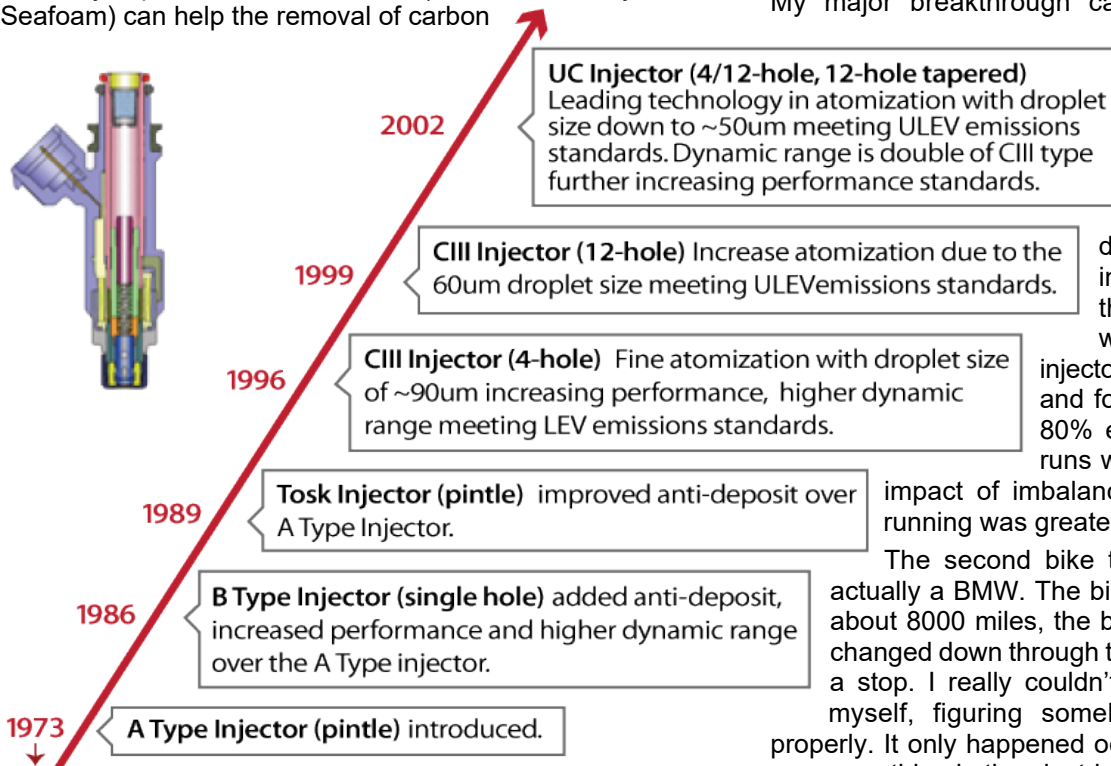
Seafoam) can help the removal of carbon

My major breakthrough ca

2002

UC Injector (4/12-hole, 12-hole tapered) Leading technology in atomization with droplet size down to ~50um meeting ULEV emissions standards. Dynamic range is double of CIII type further increasing performance standards.

1999

CIII Injector (12-hole) Increase atomization due to the 60um droplet size meeting ULEVemissions standards.

1996

CIII Injector (4-hole) Fine atomization with droplet size of ~90um increasing performance, higher dynamic range meeting LEV emissions standards.

1989

Tosk Injector (pintle) improved anti-deposit over A Type Injector.

1986

B Type Injector (single hole) added anti-deposit, increased performance and higher dynamic range over the A Type injector.

1973

A Type Injector (pintle) introduced.

d
in
th
w
injecto
and fo
80% e
runs w
impact of imbalanc
running was greate

The second bike t actually a BMW. The bi about 8000 miles, the b changed down through t a stop. I really couldn' myself, figuring somel properly. It only happened oc